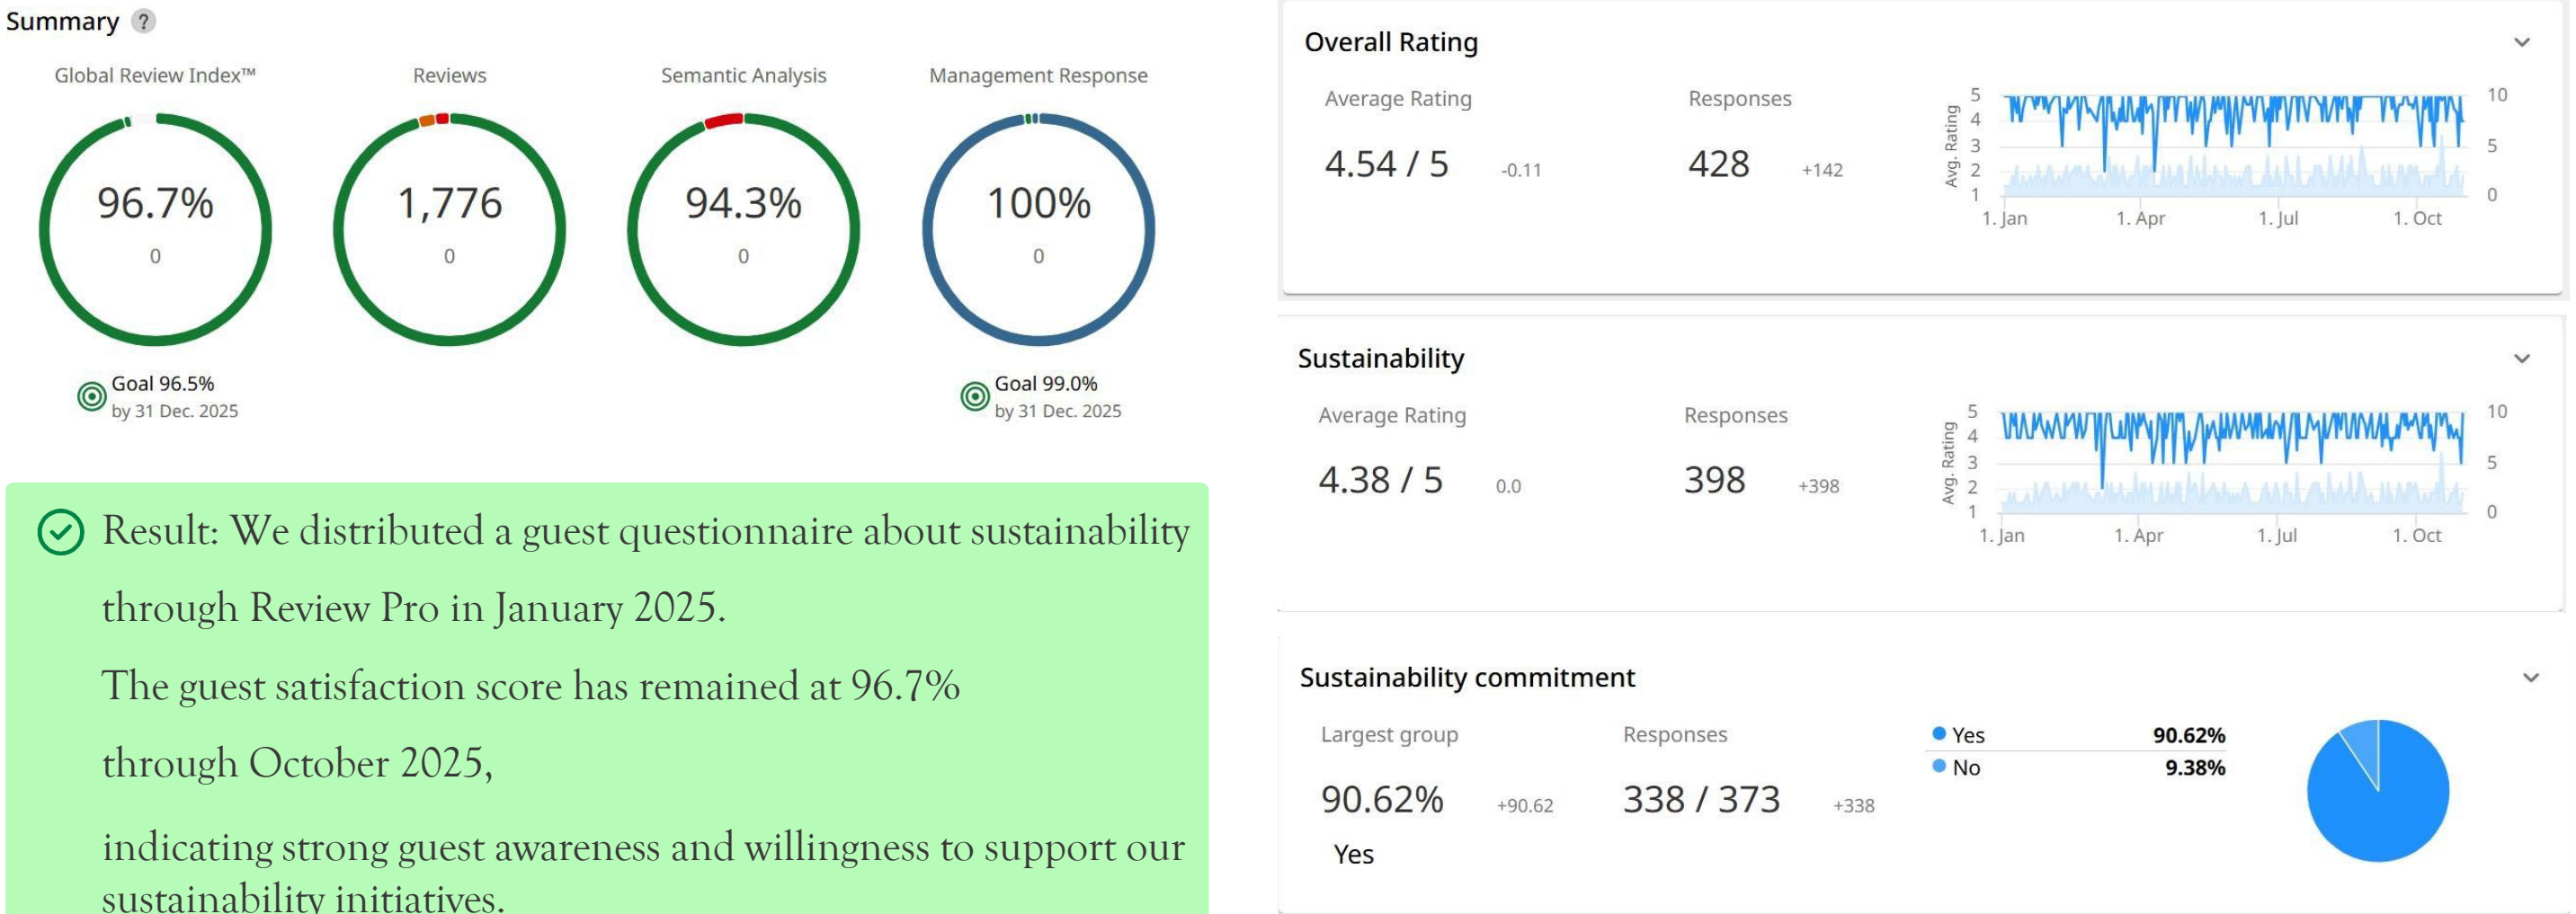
Summary ?

Global Review Index™
96.7%
0
Goal 96.5%
by 31 Dec. 2025

Reviews
1,776
0

Semantic Analysis
94.3%
0

Management Response
100%
0
Goal 99.0%
by 31 Dec. 2025

Result: We distributed a guest questionnaire about sustainability through Review Pro in January 2025.

The guest satisfaction score has remained at 96.7% through October 2025,

indicating strong guest awareness and willingness to support our sustainability initiatives.

Overall Rating
Average Rating
4.54 / 5 -0.11
Responses
428 +142
Avg. Rating
5 4 3 2 1
10 5 0
1. Jan 1. Apr 1. Jul 1. Oct

Sustainability
Average Rating
4.38 / 5 0.0
Responses
398 +398
Avg. Rating
5 4 3 2 1
10 5 0
1. Jan 1. Apr 1. Jul 1. Oct

Sustainability commitment
Largest group
90.62% +90.62
Yes
Responses
338 / 373 +338
Yes 90.62%
No 9.38%